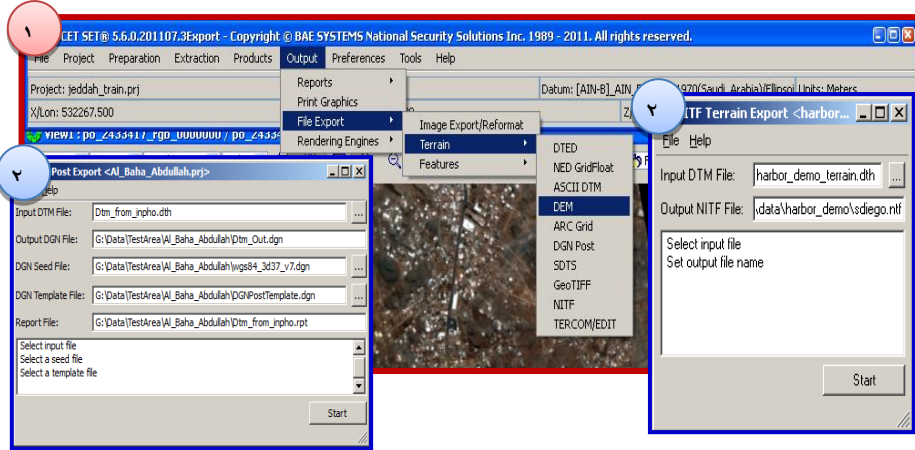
١

CET SET® 5.6.0.201107.3Export - Copyright © BAE SYSTEMS National Security Solutions Inc. 1989 - 2011. All rights reserved.

File Project Preparation Extraction Products Output Preferences Tools Help

Project: jeddah_train.prj

Datum: [AIN-B]_AIN_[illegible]970(Saudi_Arabia)_Ellipsoi Units: Meters

X/Lon: 532267.500

View1 : po_2433417_rgb_0000000 / po_2433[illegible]

Reports
Print Graphics
File Export
Rendering Engines

Image Export/Reformat
Terrain
Features

DTED
NED GridFloat
ASCII DTM
DEM
ARC Grid
DGN Post
SDTS
GeoTIFF
NITF
TERCOM/EDIT

٢

Post Export <Al_Baha_Abdullah.prj>

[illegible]elp

Input DTM File: Dtm_from_inpho.dth
Output DGN File: G:\Data\TestArea\Al_Baha_Abdullah\Dtm_Out.dgn
DGN Seed File: G:\Data\TestArea\Al_Baha_Abdullah\wgs84_3d37_v7.dgn
DGN Template File: G:\Data\TestArea\Al_Baha_Abdullah\DGNPostTemplate.dgn
Report File: G:\Data\TestArea\Al_Baha_Abdullah\Dtm_from_inpho.rpt

Select input file
Select a seed file
Select a template file

Start

٢

NITF Terrain Export <harbor_

File Help

Input DTM File: harbor_demo_terrain.dth
Output NITF File: \data\harbor_demo\sdiego.ntf

Select input file
Set output file name

Start